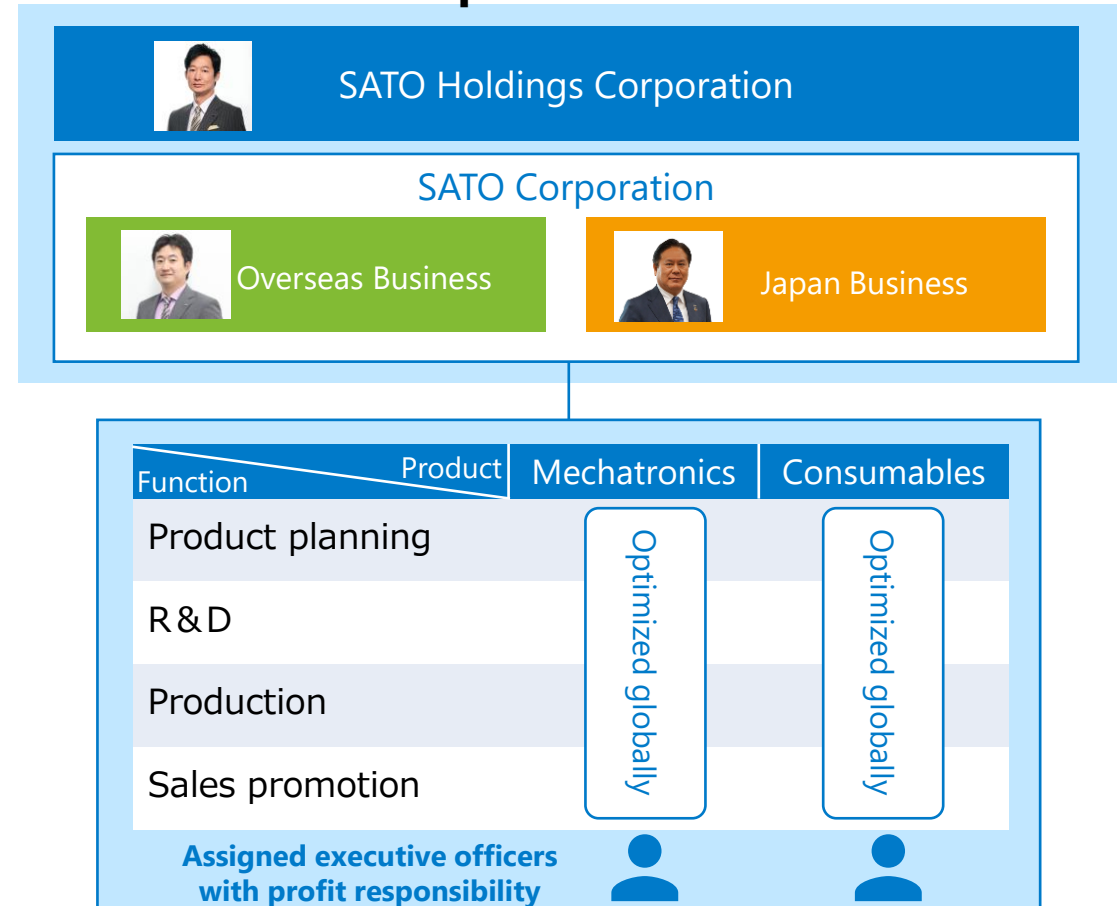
SATO Holdings Corporation

SATO Corporation

Overseas Business

Japan Business

| Product / Function | Mechatronics | Consumables |
|---|---|---|
| Product planning | Optimized globally | Optimized globally |
| R＆D | | |
| Production | | |
| Sales promotion | | |

Assigned executive officers with profit responsibility